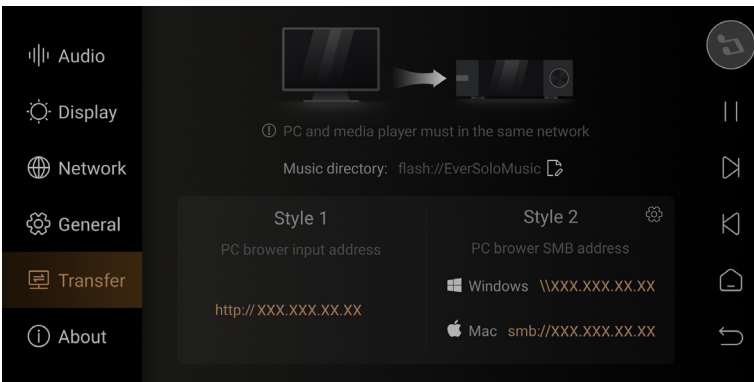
Audio

Display

Network

General

Transfer

About

ⓘ PC and media player must in the same network

Music directory: flash://EverSoloMusic

Style 1

PC brower input address

http:// XXX.XXX.XX.XX

Style 2

PC brower SMB address

Windows \\XXX.XXX.XX.XX

Mac smb://XXX.XXX.XX.XX